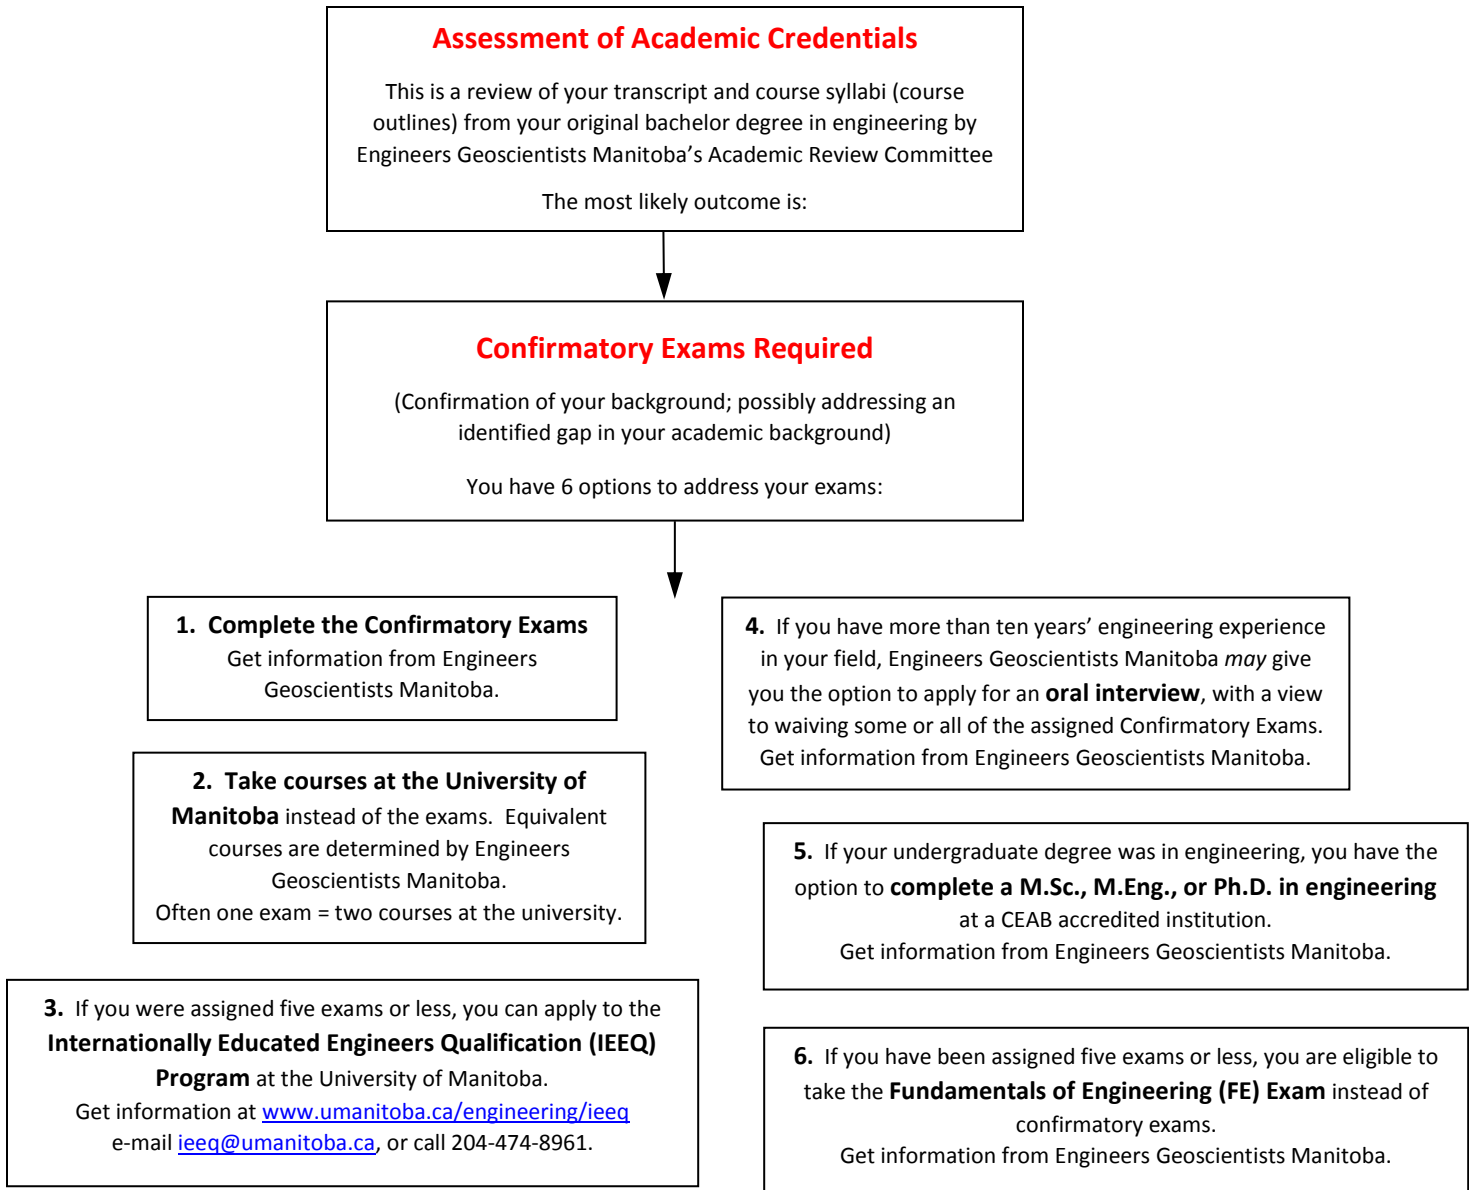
Assessment of Academic Credentials

This is a review of your transcript and course syllabi (course outlines) from your original bachelor degree in engineering by Engineers Geoscientists Manitoba's Academic Review Committee

The most likely outcome is:

Confirmatory Exams Required

(Confirmation of your background; possibly addressing an identified gap in your academic background)

You have 6 options to address your exams:

1. Complete the Confirmatory Exams
Get information from Engineers Geoscientists Manitoba.

4. If you have more than ten years' engineering experience in your field, Engineers Geoscientists Manitoba may give you the option to apply for an oral interview, with a view to waiving some or all of the assigned Confirmatory Exams. Get information from Engineers Geoscientists Manitoba.

2. Take courses at the University of Manitoba instead of the exams. Equivalent courses are determined by Engineers Geoscientists Manitoba.
Often one exam = two courses at the university.

5. If your undergraduate degree was in engineering, you have the option to complete a M.Sc., M.Eng., or Ph.D. in engineering at a CEAB accredited institution.
Get information from Engineers Geoscientists Manitoba.

3. If you were assigned five exams or less, you can apply to the Internationally Educated Engineers Qualification (IEEQ) Program at the University of Manitoba.
Get information at www.umanitoba.ca/engineering/ieeq
e-mail ieeq@umanitoba.ca, or call 204-474-8961.

6. If you have been assigned five exams or less, you are eligible to take the Fundamentals of Engineering (FE) Exam instead of confirmatory exams.
Get information from Engineers Geoscientists Manitoba.